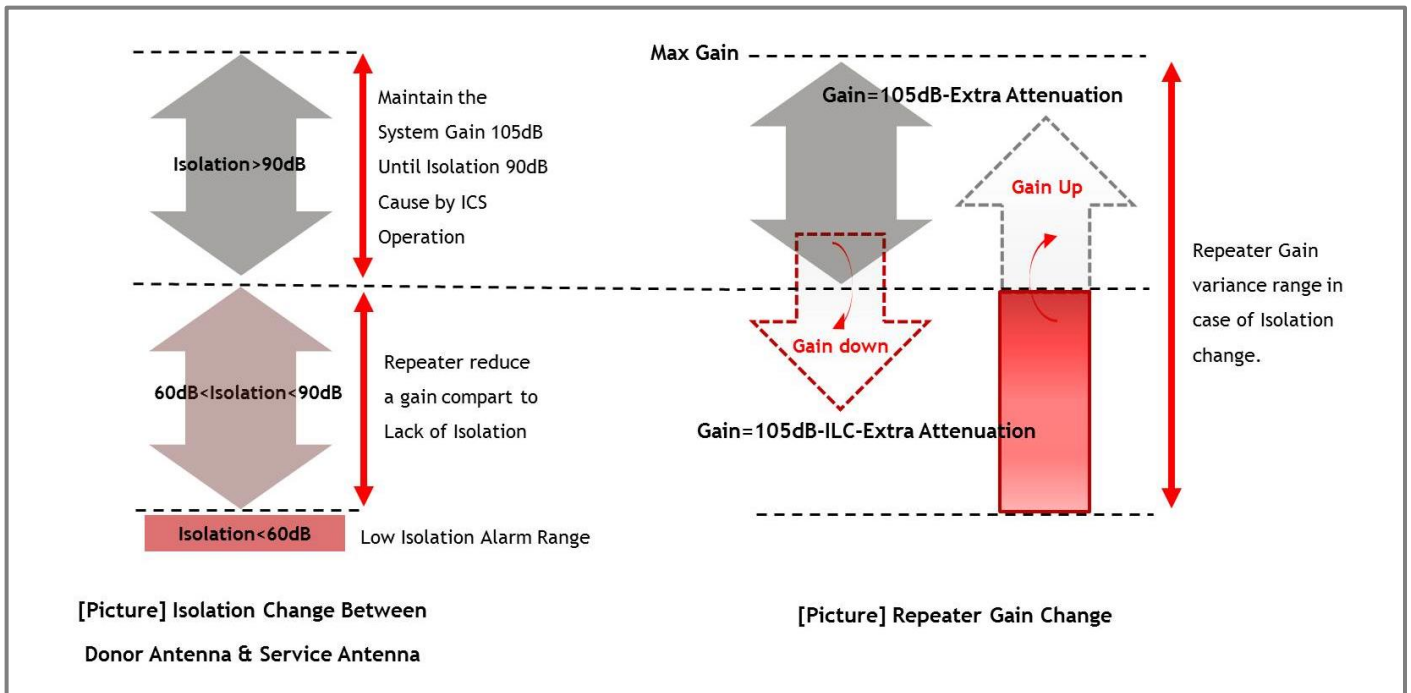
Isolation>90dB

Maintain the System Gain 105dB Until Isolation 90dB Cause by ICS Operation

60dB<Isolation<90dB

Repeater reduce a gain compart to Lack of Isolation

Isolation<60dB

Low Isolation Alarm Range

[Picture] Isolation Change Between Donor Antenna & Service Antenna

Max Gain

Gain=105dB-Extra Attenuation

Gain Up

Gain down

Gain=105dB-ILC-Extra Attenuation

Repeater Gain variance range in case of Isolation change.

[Picture] Repeater Gain Change